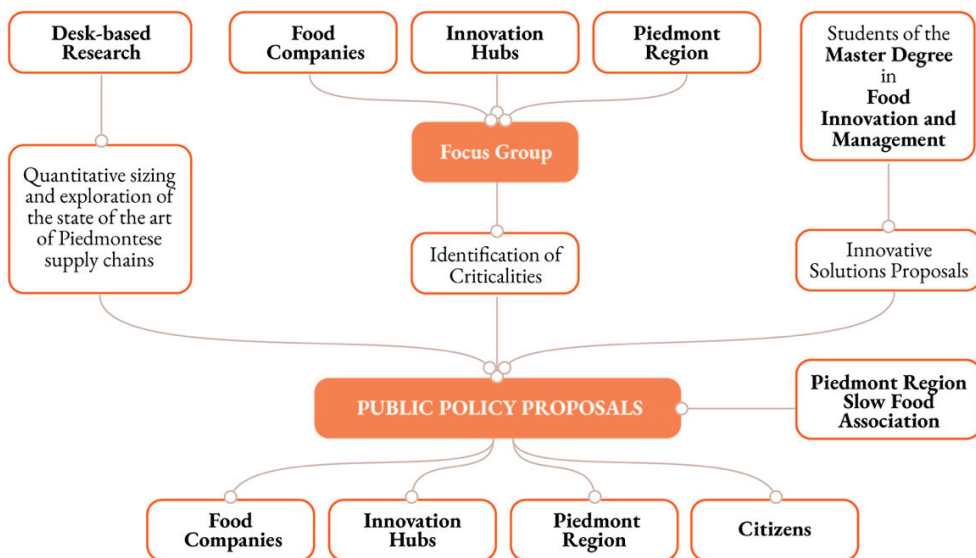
Desk-based Research

Food Companies

Innovation Hubs

Piedmont Region

Students of the Master Degree in Food Innovation and Management

Focus Group

Quantitative sizing and exploration of the state of the art of Piedmontese supply chains

Identification of Criticalities

Innovative Solutions Proposals

PUBLIC POLICY PROPOSALS

Piedmont Region Slow Food Association

Food Companies

Innovation Hubs

Piedmont Region

Citizens